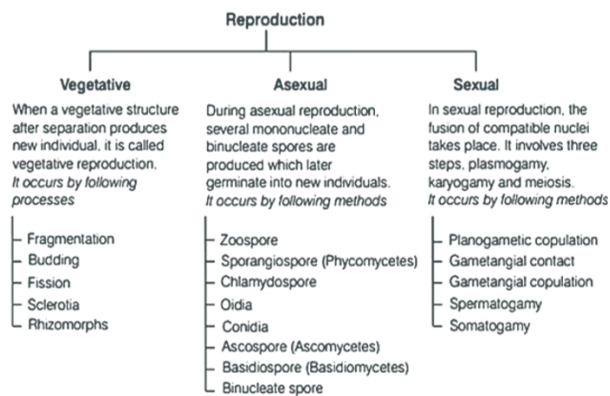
Reproduction

Vegetative

When a vegetative structure after separation produces new individual, it is called vegetative reproduction. *It occurs by following processes*

- Fragmentation
- Budding
- Fission
- Sclerotia
- Rhizomorphs

Asexual

During asexual reproduction, several mononucleate and binucleate spores are produced which later germinate into new individuals. *It occurs by following methods*

- Zoospore
- Sporangiospore (Phycomycetes)
- Chlamydospore
- Oidia
- Conidia
- Ascospore (Ascomycetes)
- Basidiospore (Basidiomycetes)
- Binucleate spore

Sexual

In sexual reproduction, the fusion of compatible nuclei takes place. It involves three steps, plasmogamy, karyogamy and meiosis. *It occurs by following methods*

- Planogametic copulation
- Gametangial contact
- Gametangial copulation
- Spermatogamy
- Somatogamy